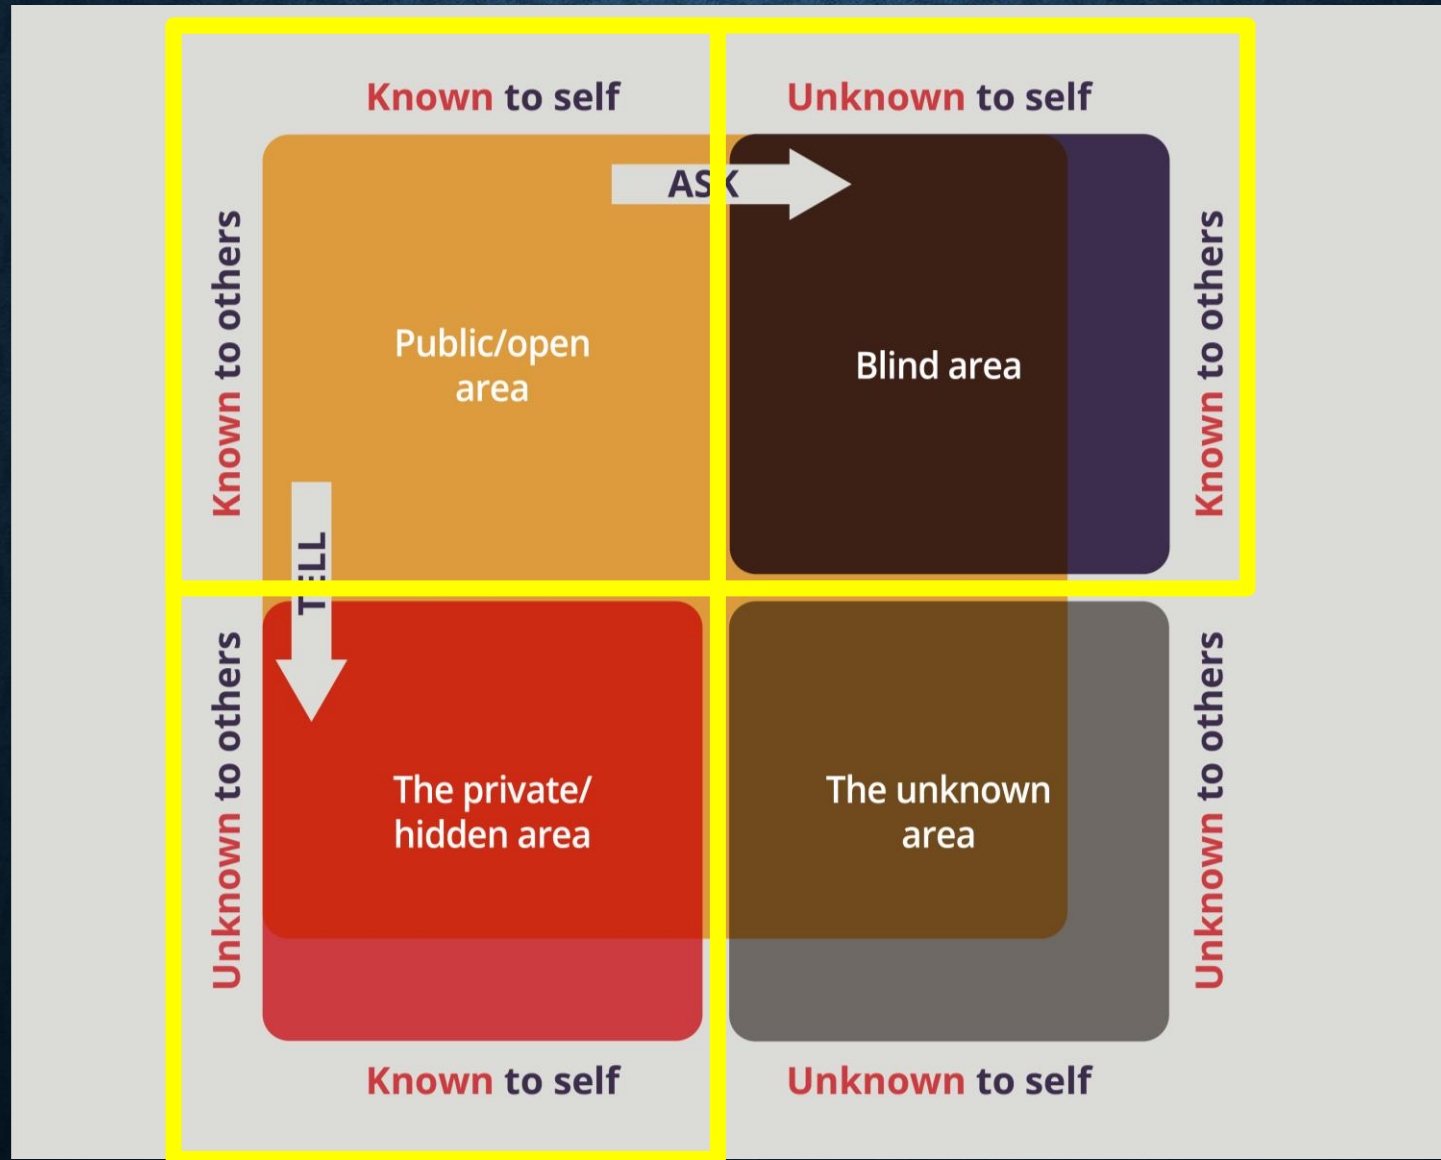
Known to self

Unknown to self

Known to others

ASK

Public/open area

Blind area

Known to others

TELL

Unknown to others

The private/ hidden area

The unknown area

Unknown to others

Known to self

Unknown to self